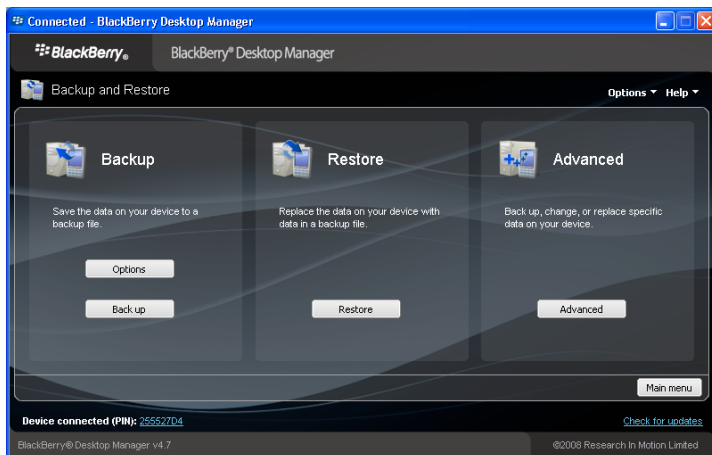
Connected - BlackBerry Desktop Manager

BlackBerry

BlackBerry® Desktop Manager

Backup and Restore

Options ▾ Help ▾

Backup

Save the data on your device to a backup file.

Options

Back up

Restore

Replace the data on your device with data in a backup file.

Restore

Advanced

Back up, change, or replace specific data on your device.

Advanced

Main menu

Device connected (PIN): 255527D4

Check for updates

BlackBerry® Desktop Manager v4.7

©2008 Research In Motion Limited